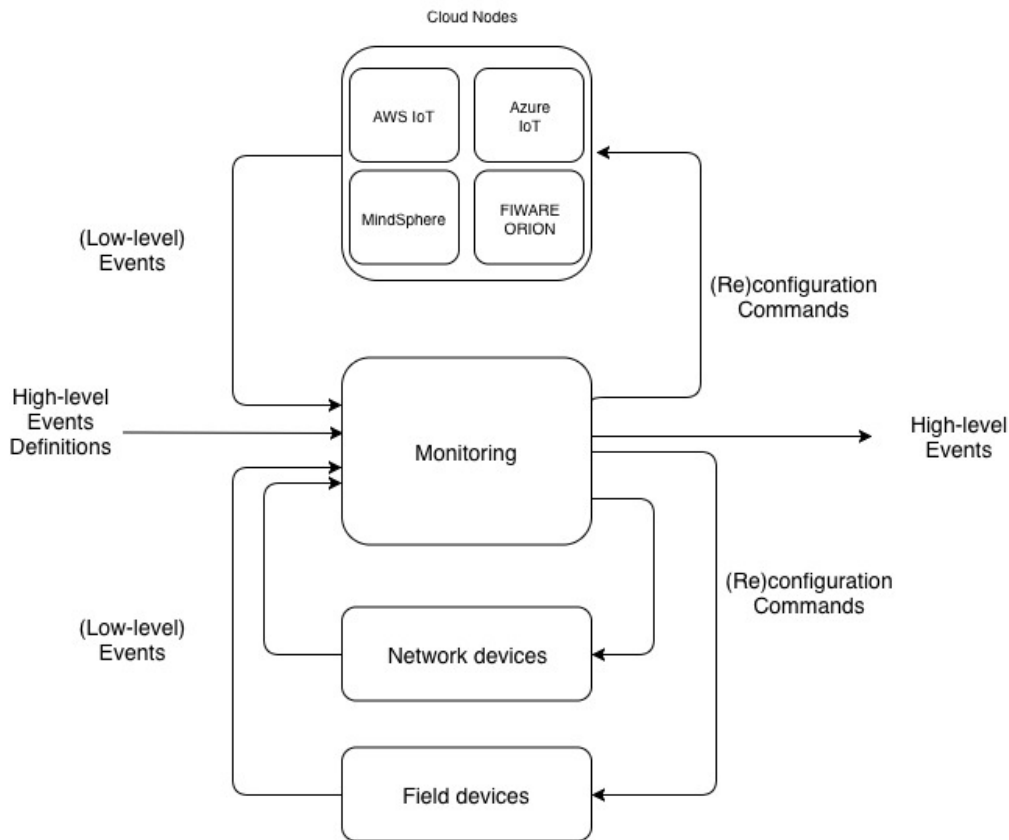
Cloud Nodes

AWS IoT

Azure IoT

MindSphere

FIWARE ORION

(Low-level) Events

(Re)configuration Commands

High-level Events Definitions

Monitoring

High-level Events

(Re)configuration Commands

(Low-level) Events

Network devices

Field devices